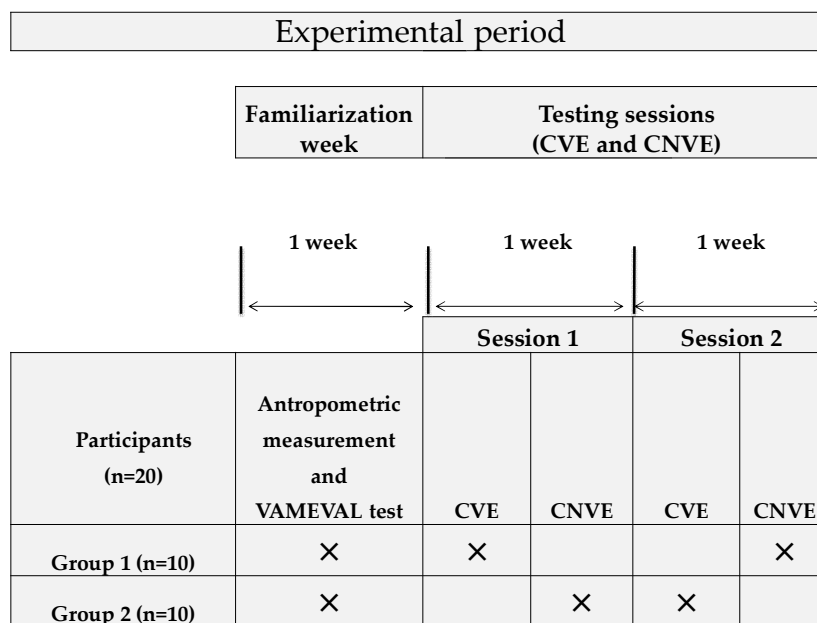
Experimental period

| Familiarization week | Testing sessions (CVE and CNVE) |
|---|---|

1 week

1 week

1 week

| | | Session 1 | | Session 2 | |
|---|---|---|---|---|---|
| Participants (n=20) | Antropometric measurement and VAMEVAL test | CVE | CNVE | CVE | CNVE |
| Group 1 (n=10) | × | × | | | × |
| Group 2 (n=10) | × | | × | × | |